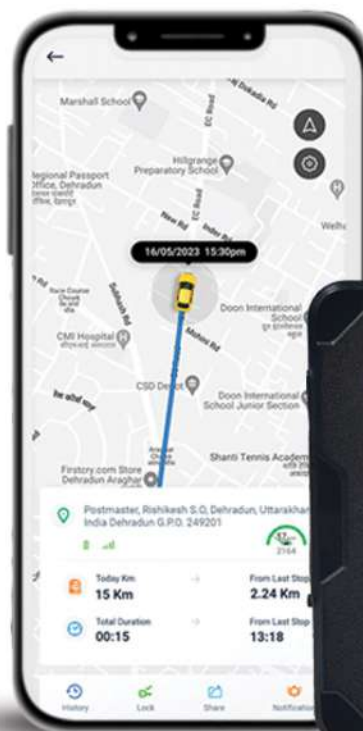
←

Marshall School

Hillgrange Preparatory School

Regional Passport Office, Dehradun

16/05/2023 15:30pm

Doon International School

CMI Hospital

CSD Depot

Doon International School Junior Section

Shanti Tennis Academ

Firstcry.com Store Dehradun Araghar

Postmaster, Rishikesh S.O, Dehradun, Uttarakhan India Dehradun G.P.O. 249201

Today Km
15 Km

From Last Stop
2.24 Km

Total Duration
00:15

From Last Stop
13:18

History
Lock
Share
Notification